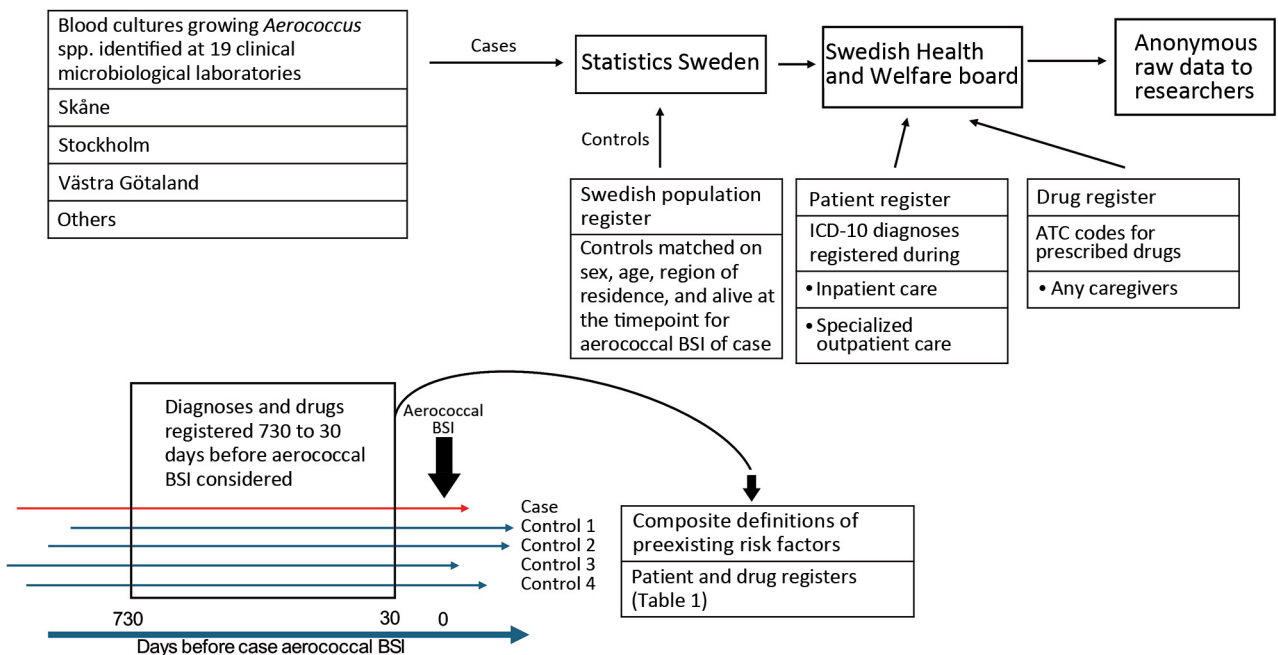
| Blood cultures growing *Aerococcus* spp. identified at 19 clinical microbiological laboratories |
|---|
| Skåne |
| Stockholm |
| Västra Götaland |
| Others |

Cases

Statistics Sweden

Swedish Health and Welfare board

Anonymous raw data to researchers

Controls

| Swedish population register |
|---|
| Controls matched on sex, age, region of residence, and alive at the timepoint for aerococcal BSI of case |

| Patient register |
|---|
| ICD-10 diagnoses registered during |
| • Inpatient care |
| • Specialized outpatient care |

| Drug register |
|---|
| ATC codes for prescribed drugs |
| • Any caregivers |

Diagnoses and drugs registered 730 to 30 days before aerococcal BSI considered

Aerococcal BSI

Case
Control 1
Control 2
Control 3
Control 4

| Composite definitions of preexisting risk factors |
|---|
| Patient and drug registers (Table 1) |

730 30 0

Days before case aerococcal BSI